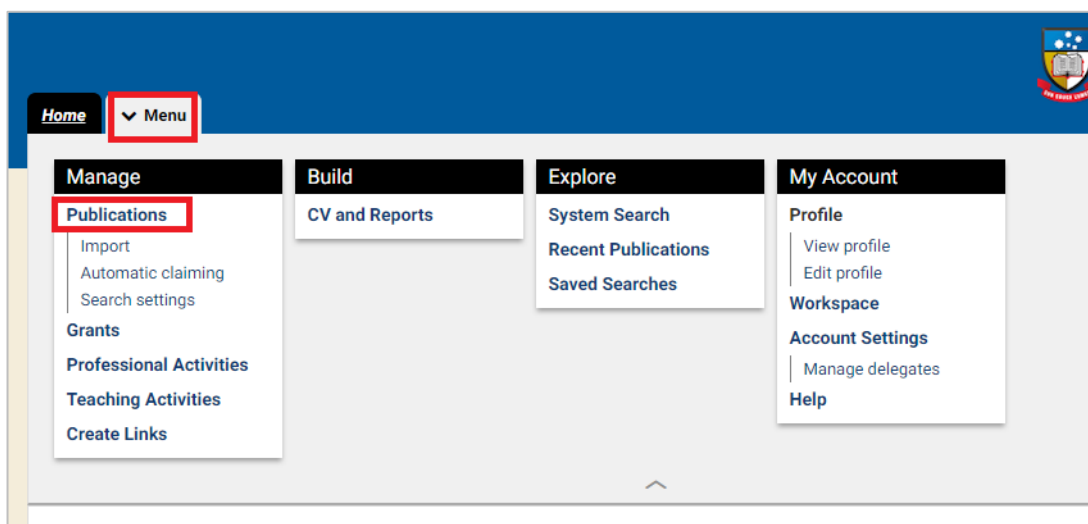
Home
Menu

Manage
Publications
Import
Automatic claiming
Search settings
Grants
Professional Activities
Teaching Activities
Create Links

Build
CV and Reports

Explore
System Search
Recent Publications
Saved Searches

My Account
Profile
View profile
Edit profile
Workspace
Account Settings
Manage delegates
Help